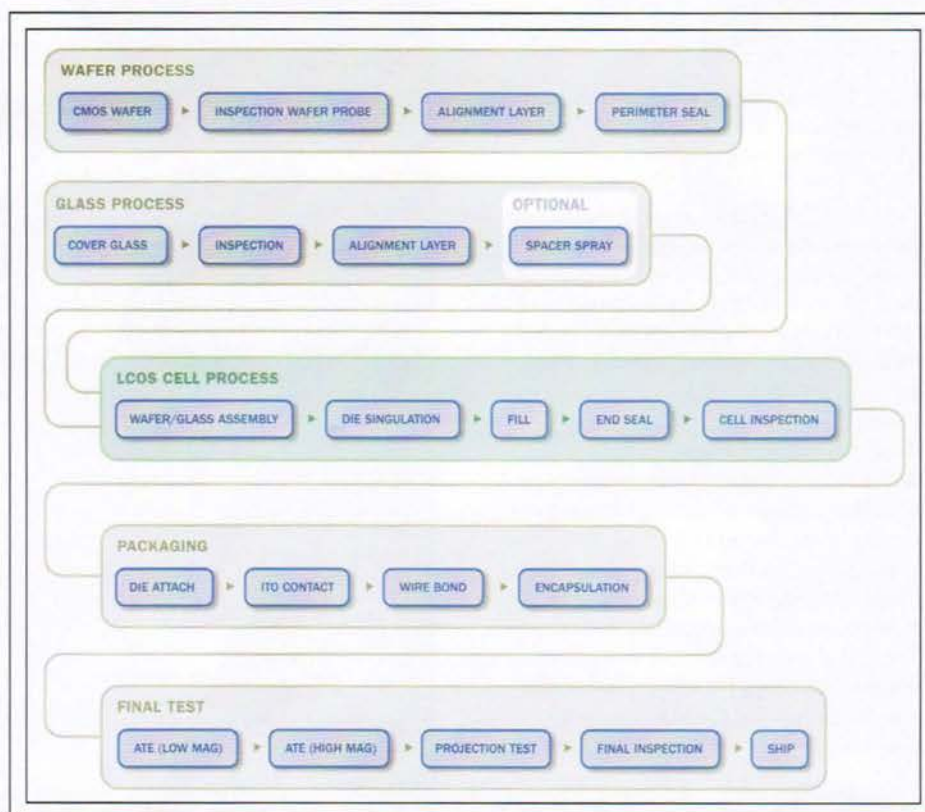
WAFER PROCESS

CMOS WAFER

INSPECTION WAFER PROBE

ALIGNMENT LAYER

PERIMETER SEAL

GLASS PROCESS

COVER GLASS

INSPECTION

ALIGNMENT LAYER

OPTIONAL

SPACER SPRAY

LCOS CELL PROCESS

WAFER/GLASS ASSEMBLY

DIE SINGULATION

FILL

END SEAL

CELL INSPECTION

PACKAGING

DIE ATTACH

ITO CONTACT

WIRE BOND

ENCAPSULATION

FINAL TEST

ATE (LOW MAG)

ATE (HIGH MAG)

PROJECTION TEST

FINAL INSPECTION

SHIP